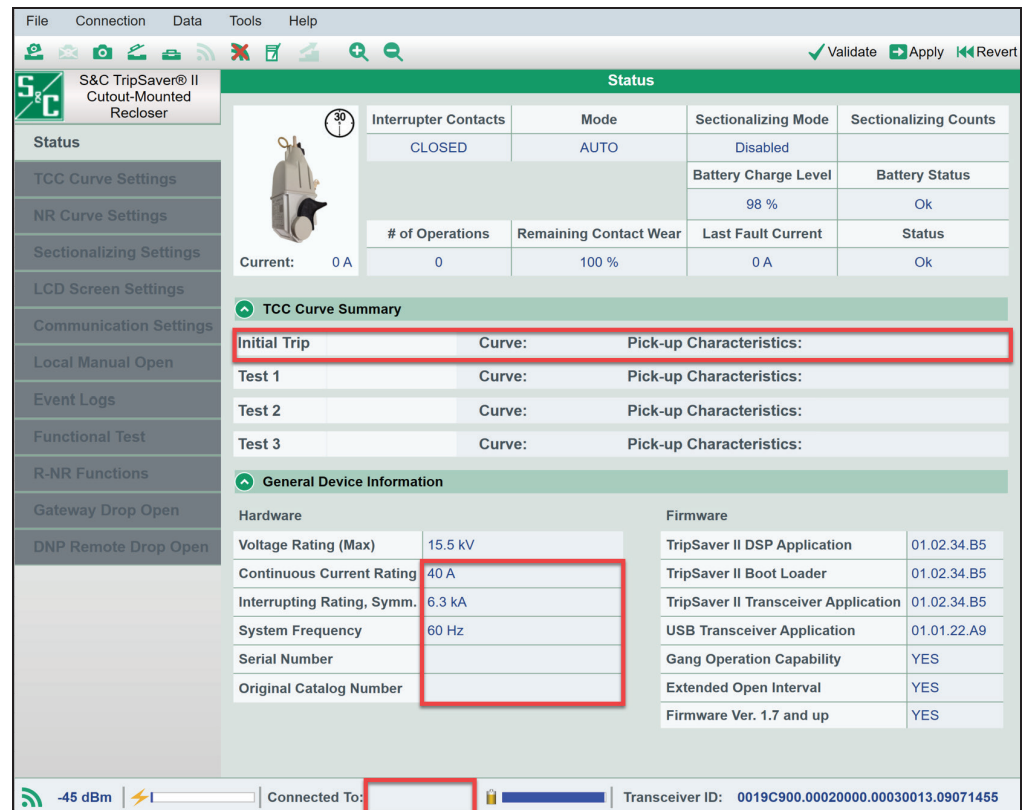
File Connection Data Tools Help

Validate Apply Revert

S&C TripSaver® II Cutout-Mounted Recloser

Status

Status
TCC Curve Settings
NR Curve Settings
Sectionalizing Settings
LCD Screen Settings
Communication Settings
Local Manual Open
Event Logs
Functional Test
R-NR Functions
Gateway Drop Open
DNP Remote Drop Open

30

| Interrupter Contacts | Mode | Sectionalizing Mode | Sectionalizing Counts |
|---|---|---|---|
| CLOSED | AUTO | Disabled | |
| | | Battery Charge Level | Battery Status |
| | | 98 % | Ok |
| # of Operations | Remaining Contact Wear | Last Fault Current | Status |
| 0 | 100 % | 0 A | Ok |

Current: 0 A

TCC Curve Summary

| Initial Trip | Curve: | Pick-up Characteristics: |
|---|---|---|
| Test 1 | Curve: | Pick-up Characteristics: |
| Test 2 | Curve: | Pick-up Characteristics: |
| Test 3 | Curve: | Pick-up Characteristics: |

General Device Information

Hardware

| Voltage Rating (Max) | 15.5 kV |
|---|---|
| Continuous Current Rating | 40 A |
| Interrupting Rating, Symm. | 6.3 kA |
| System Frequency | 60 Hz |
| Serial Number | |
| Original Catalog Number | |

Firmware

| TripSaver II DSP Application | 01.02.34.B5 |
|---|---|
| TripSaver II Boot Loader | 01.02.34.B5 |
| TripSaver II Transceiver Application | 01.02.34.B5 |
| USB Transceiver Application | 01.01.22.A9 |
| Gang Operation Capability | YES |
| Extended Open Interval | YES |
| Firmware Ver. 1.7 and up | YES |

-45 dBm | Connected To: | Transceiver ID: 0019C900.00020000.00030013.09071455